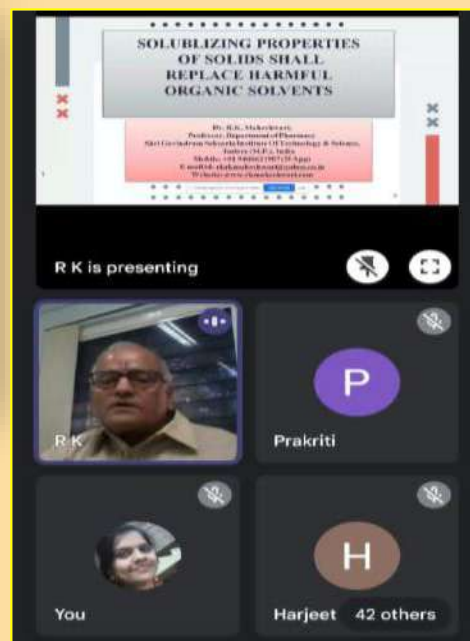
SOLUBLIZING PROPERTIES OF SOLIDS SHALL REPLACE HARMFUL ORGANIC SOLVENTS

Dr. R.K. Maheshwari
Professor, Department of Pharmacy
Shri Govindram Seksaria Institute Of Technology & Science,
Indore (M.P.), India
Mobile: +91 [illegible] (WhatsApp)
E-mail: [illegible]
Website: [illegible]

R K is presenting

R K

P

Prakriti

You

H

Harjeet

42 others